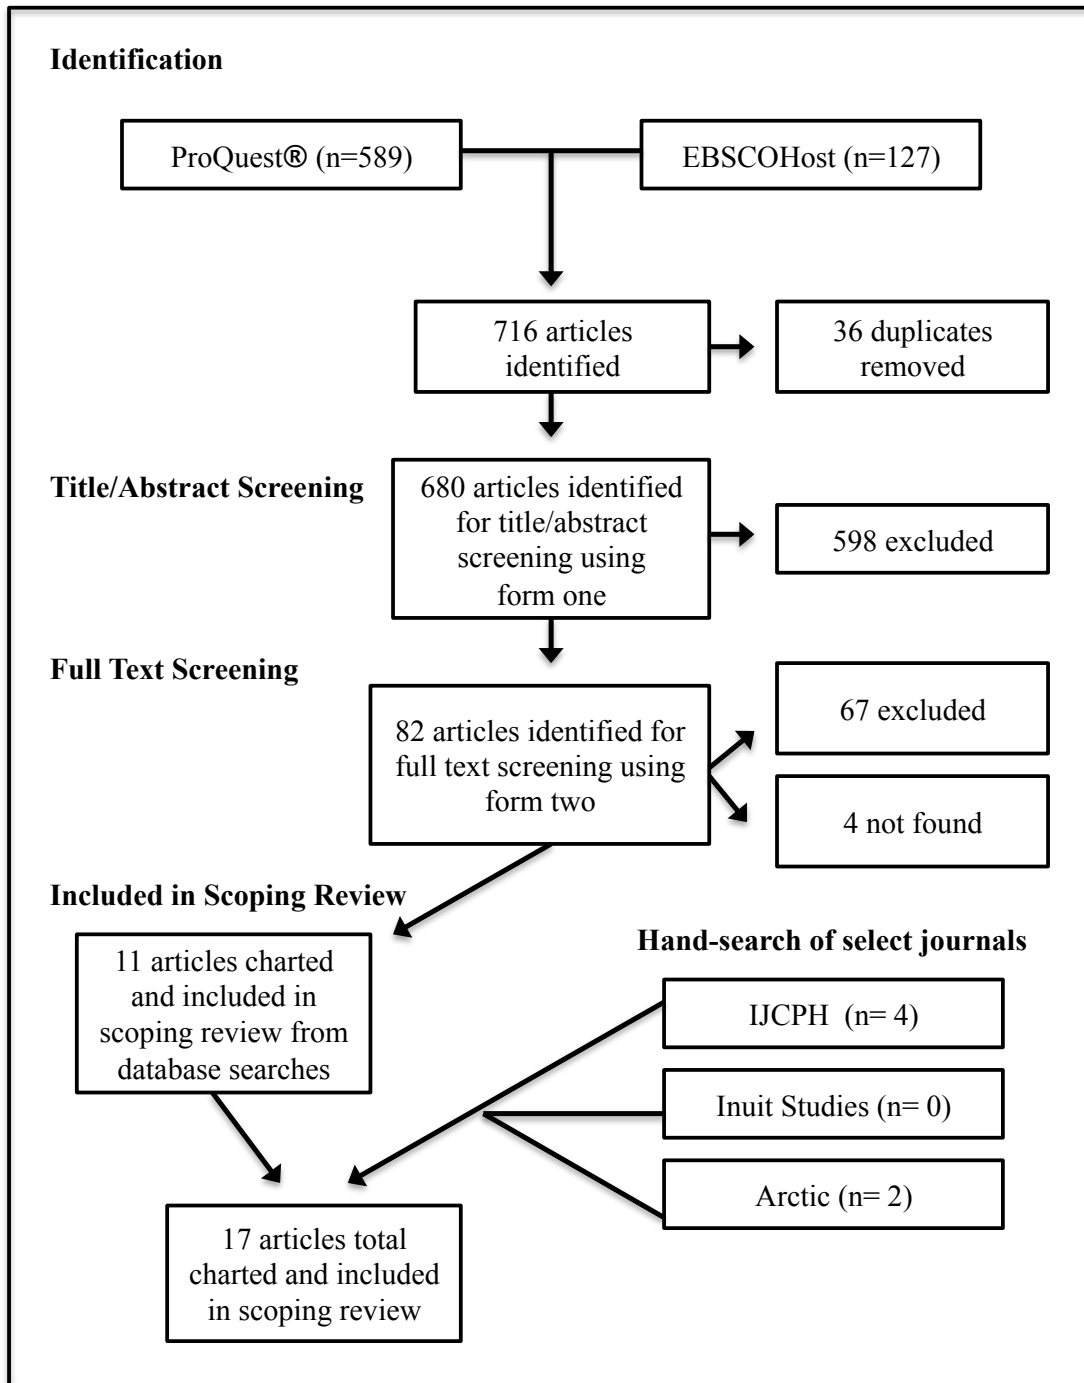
Identification

ProQuest® (n=589)

EBSCOHost (n=127)

716 articles identified

36 duplicates removed

Title/Abstract Screening

680 articles identified for title/abstract screening using form one

598 excluded

Full Text Screening

82 articles identified for full text screening using form two

67 excluded

4 not found

Included in Scoping Review

11 articles charted and included in scoping review from database searches

Hand-search of select journals

IJCPH (n= 4)

Inuit Studies (n= 0)

Arctic (n= 2)

17 articles total charted and included in scoping review